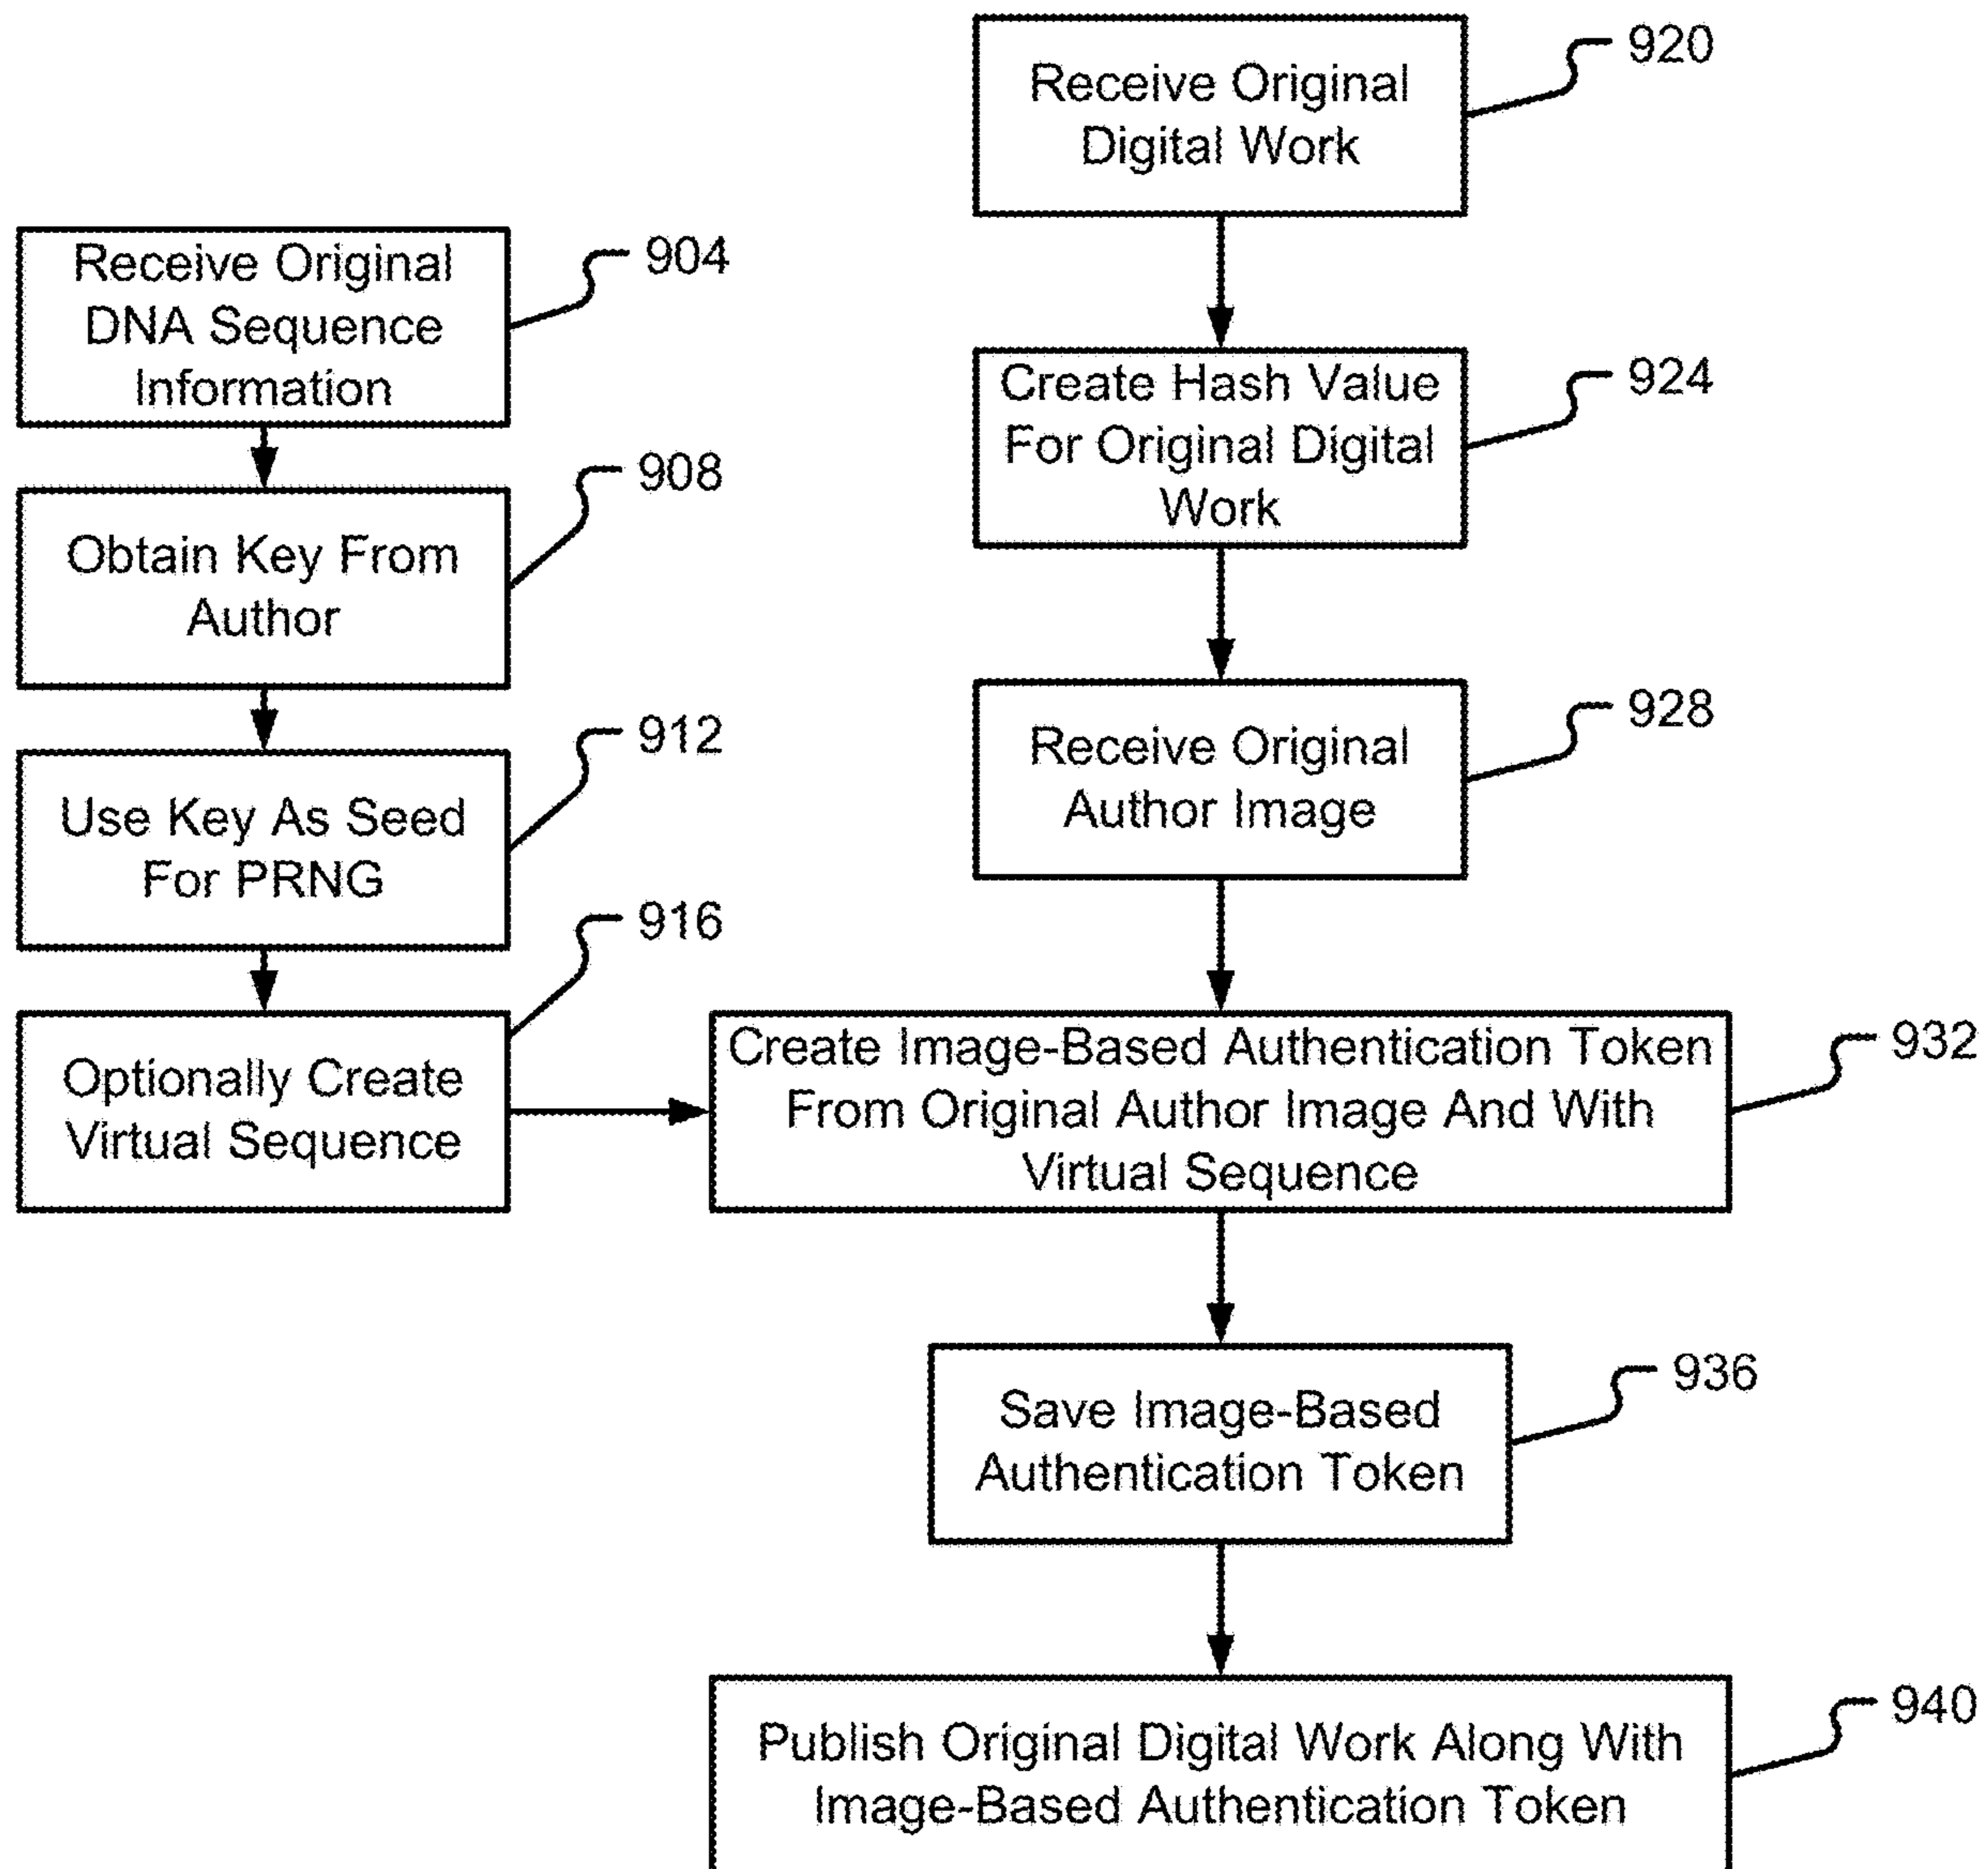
920

Receive Original Digital Work

Receive Original DNA Sequence Information

904

Create Hash Value For Original Digital Work

924

Obtain Key From Author

908

Receive Original Author Image

928

Use Key As Seed For PRNG

912

916

Optionally Create Virtual Sequence

Create Image-Based Authentication Token From Original Author Image And With Virtual Sequence

932

Save Image-Based Authentication Token

936

Publish Original Digital Work Along With Image-Based Authentication Token

940